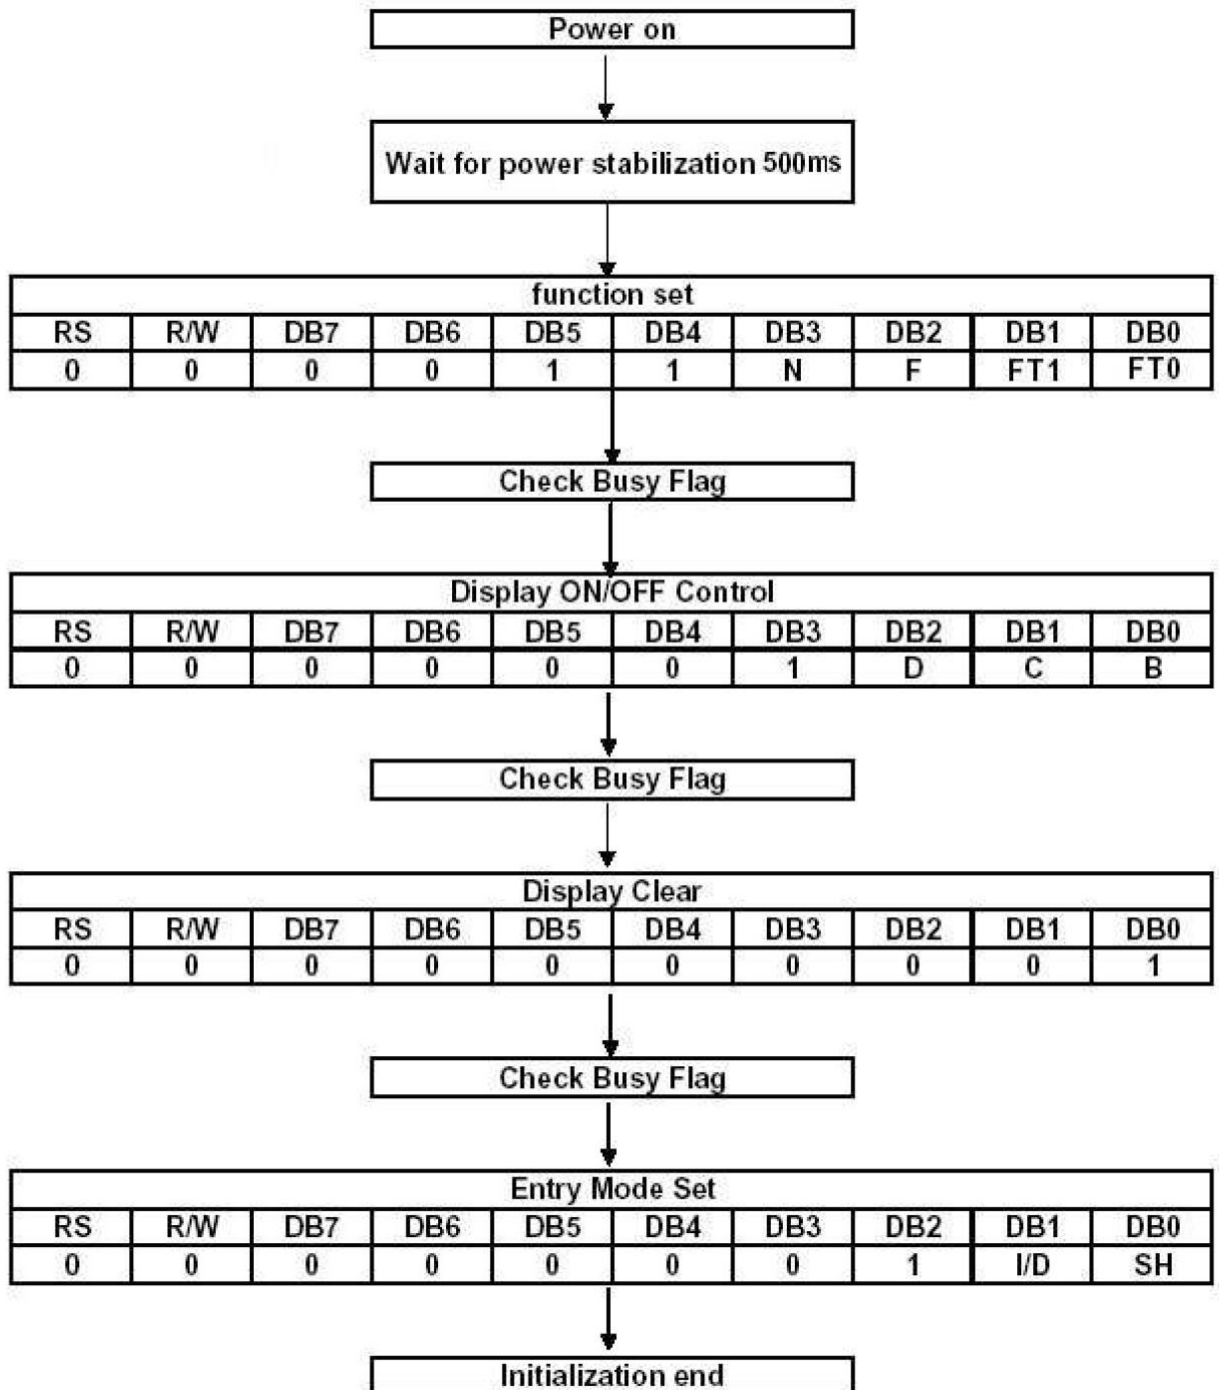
Power on

Wait for power stabilization 500ms

function set

| RS | R/W | DB7 | DB6 | DB5 | DB4 | DB3 | DB2 | DB1 | DB0 |
|---|---|---|---|---|---|---|---|---|---|
| 0 | 0 | 0 | 0 | 1 | 1 | N | F | FT1 | FT0 |

Check Busy Flag

Display ON/OFF Control

| RS | R/W | DB7 | DB6 | DB5 | DB4 | DB3 | DB2 | DB1 | DB0 |
|---|---|---|---|---|---|---|---|---|---|
| 0 | 0 | 0 | 0 | 0 | 0 | 1 | D | C | B |

Check Busy Flag

Display Clear

| RS | R/W | DB7 | DB6 | DB5 | DB4 | DB3 | DB2 | DB1 | DB0 |
|---|---|---|---|---|---|---|---|---|---|
| 0 | 0 | 0 | 0 | 0 | 0 | 0 | 0 | 0 | 1 |

Check Busy Flag

Entry Mode Set

| RS | R/W | DB7 | DB6 | DB5 | DB4 | DB3 | DB2 | DB1 | DB0 |
|---|---|---|---|---|---|---|---|---|---|
| 0 | 0 | 0 | 0 | 0 | 0 | 0 | 1 | I/D | SH |

Initialization end